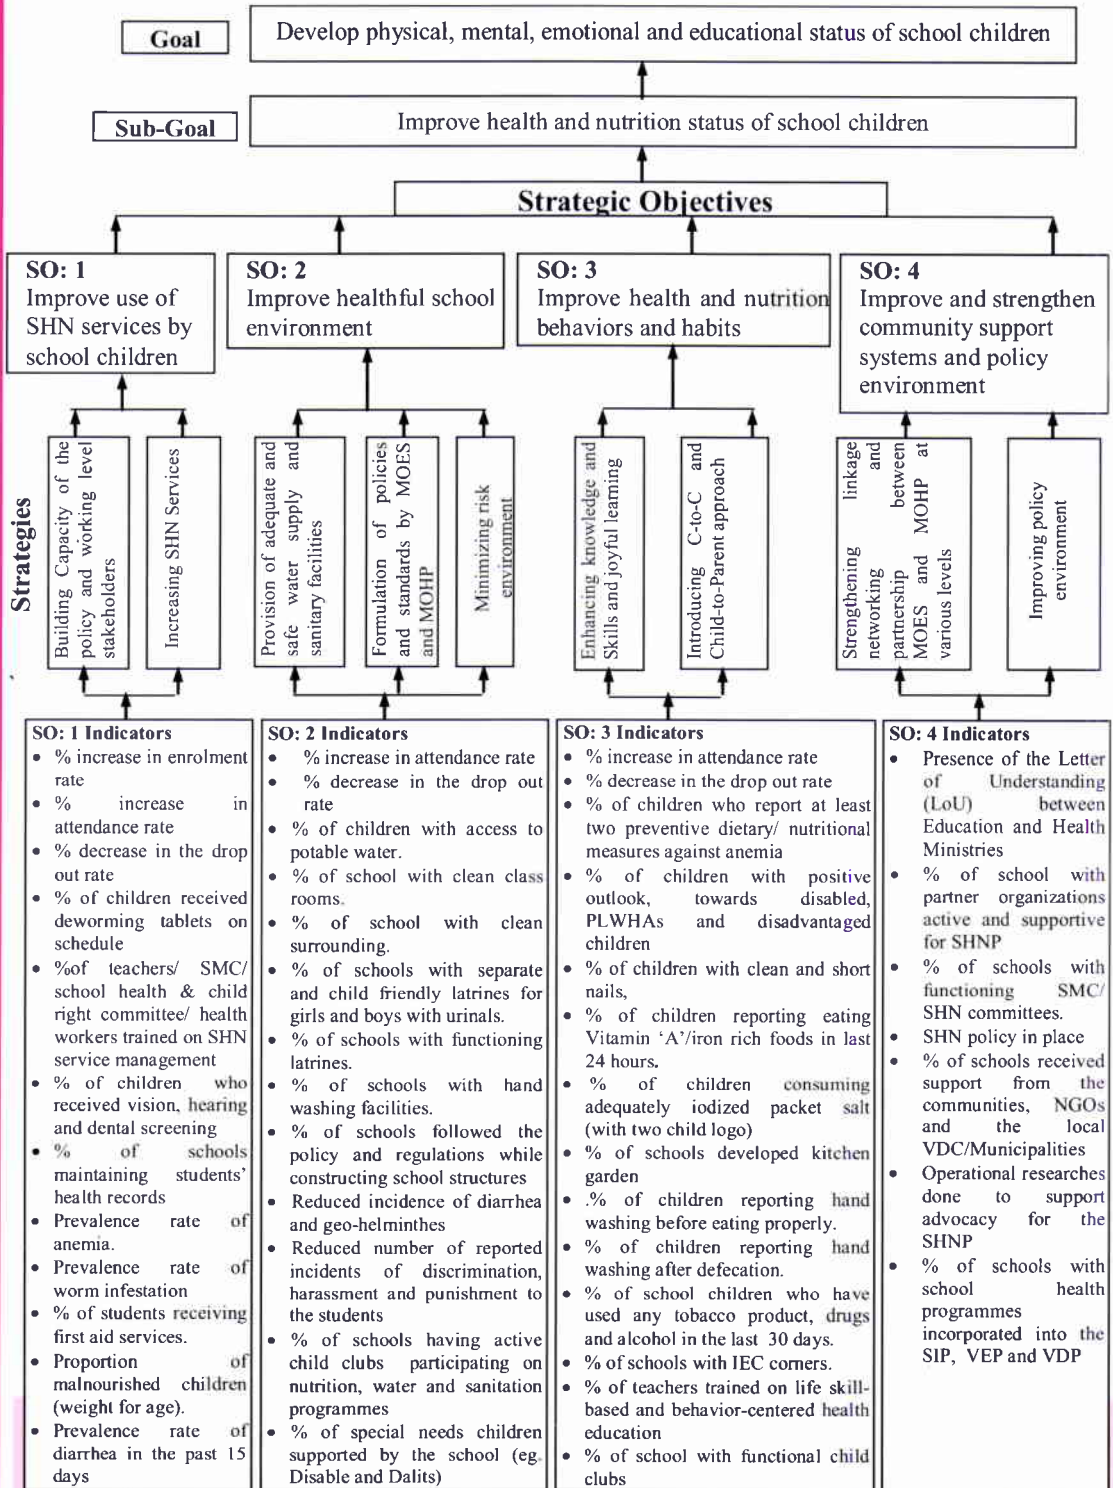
Goal

Develop physical, mental, emotional and educational status of school children

Sub-Goal

Improve health and nutrition status of school children

Strategic Objectives

SO: 1
Improve use of SHN services by school children

SO: 2
Improve healthful school environment

SO: 3
Improve health and nutrition behaviors and habits

SO: 4
Improve and strengthen community support systems and policy environment

Strategies

Building Capacity of the policy and working level stakeholders

Increasing SHN Services

Provision of adequate and safe water supply and sanitary facilities

Formulation of policies and standards by MOES and MOHP

Minimizing risk environment

Enhancing knowledge and Skills and joyful learning

Introducing C-to-C and Child-to-Parent approach

Strengthening linkage networking and partnership between MOES and MOHP at various levels

Improving policy environment

SO: 1 Indicators
- % increase in enrolment rate
- % increase in attendance rate
- % decrease in the drop out rate
- % of children received deworming tablets on schedule
- %of teachers/ SMC/ school health & child right committee/ health workers trained on SHN service management
- % of children who received vision, hearing and dental screening
- % of schools maintaining students' health records
- Prevalence rate of anemia.
- Prevalence rate of worm infestation
- % of students receiving first aid services.
- Proportion of malnourished children (weight for age).
- Prevalence rate of diarrhea in the past 15 days

SO: 2 Indicators
- % increase in attendance rate
- % decrease in the drop out rate
- % of children with access to potable water.
- % of school with clean class rooms.
- % of school with clean surrounding.
- % of schools with separate and child friendly latrines for girls and boys with urinals.
- % of schools with functioning latrines.
- % of schools with hand washing facilities.
- % of schools followed the policy and regulations while constructing school structures
- Reduced incidence of diarrhea and geo-helminthes
- Reduced number of reported incidents of discrimination, harassment and punishment to the students
- % of schools having active child clubs participating on nutrition, water and sanitation programmes
- % of special needs children supported by the school (eg. Disable and Dalits)

SO: 3 Indicators
- % increase in attendance rate
- % decrease in the drop out rate
- % of children who report at least two preventive dietary/ nutritional measures against anemia
- % of children with positive outlook, towards disabled, PLWHAs and disadvantaged children
- % of children with clean and short nails,
- % of children reporting eating Vitamin 'A'/iron rich foods in last 24 hours.
- % of children consuming adequately iodized packet salt (with two child logo)
- % of schools developed kitchen garden
- .% of children reporting hand washing before eating properly.
- % of children reporting hand washing after defecation.
- % of school children who have used any tobacco product, drugs and alcohol in the last 30 days.
- % of schools with IEC corners.
- % of teachers trained on life skill-based and behavior-centered health education
- % of school with functional child clubs

SO: 4 Indicators
- Presence of the Letter of Understanding (LoU) between Education and Health Ministries
- % of school with partner organizations active and supportive for SHNP
- % of schools with functioning SMC/ SHN committees.
- SHN policy in place
- % of schools received support from the communities, NGOs and the local VDC/Municipalities
- Operational researches done to support advocacy for the SHNP
- % of schools with school health programmes incorporated into the SIP, VEP and VDP